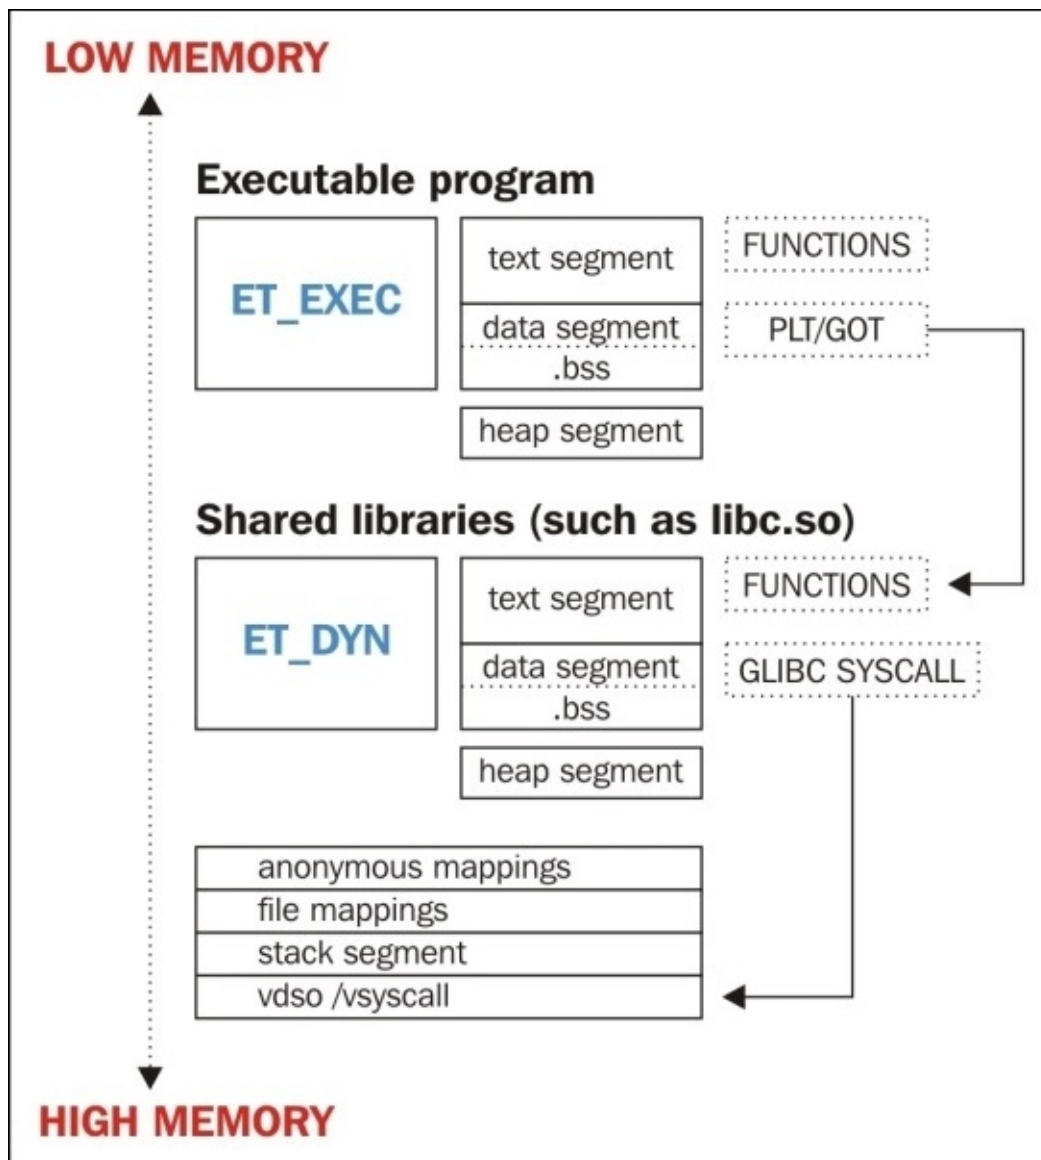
LOW MEMORY

Executable program

ET_EXEC

text segment

data segment

.bss

heap segment

FUNCTIONS

PLT/GOT

Shared libraries (such as libc.so)

ET_DYN

text segment

data segment

.bss

heap segment

FUNCTIONS

GLIBC SYSCALL

anonymous mappings

file mappings

stack segment

vdso /vsyscall

HIGH MEMORY